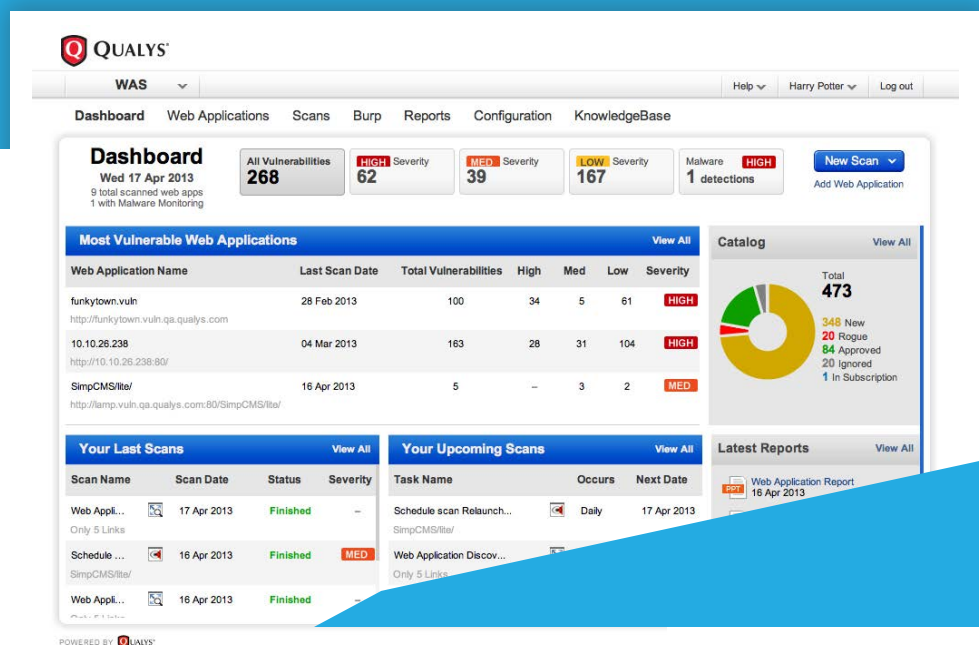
QUALYS

WAS

Help Harry Potter Log out

Dashboard Web Applications Scans Burp Reports Configuration KnowledgeBase

Dashboard
Wed 17 Apr 2013
9 total scanned web apps
1 with Malware Monitoring

All Vulnerabilities 268
HIGH Severity 62
MED Severity 39
LOW Severity 167
Malware HIGH 1 detections

New Scan
Add Web Application

Most Vulnerable Web Applications View All

| Web Application Name | Last Scan Date | Total Vulnerabilities | High | Med | Low | Severity |
|---|---|---|---|---|---|---|
| funkytown.vuln http://funkytown.vuln.qa.qualys.com | 28 Feb 2013 | 100 | 34 | 5 | 61 | HIGH |
| 10.10.26.238 http://10.10.26.238:80/ | 04 Mar 2013 | 163 | 28 | 31 | 104 | HIGH |
| SimpCMS/lite/ http://lamp.vuln.qa.qualys.com:80/SimpCMS/lite/ | 16 Apr 2013 | 5 | – | 3 | 2 | MED |

Catalog View All

Total 473
348 New
20 Rogue
84 Approved
20 Ignored
1 In Subscription

Your Last Scans View All

| Scan Name | Scan Date | Status | Severity |
|---|---|---|---|
| Web Appli... Only 5 Links | 17 Apr 2013 | Finished | – |
| Schedule ... SimpCMS/lite/ | 16 Apr 2013 | Finished | MED |
| Web Appli... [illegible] | 16 Apr 2013 | Finished | |

Your Upcoming Scans View All

| Task Name | Occurs | Next Date |
|---|---|---|
| Schedule scan Relaunch... SimpCMS/lite/ | Daily | 17 Apr 2013 |
| Web Application Discov... Only 5 Links | | |

Latest Reports View All

PPT Web Application Report 16 Apr 2013

POWERED BY QUALYS